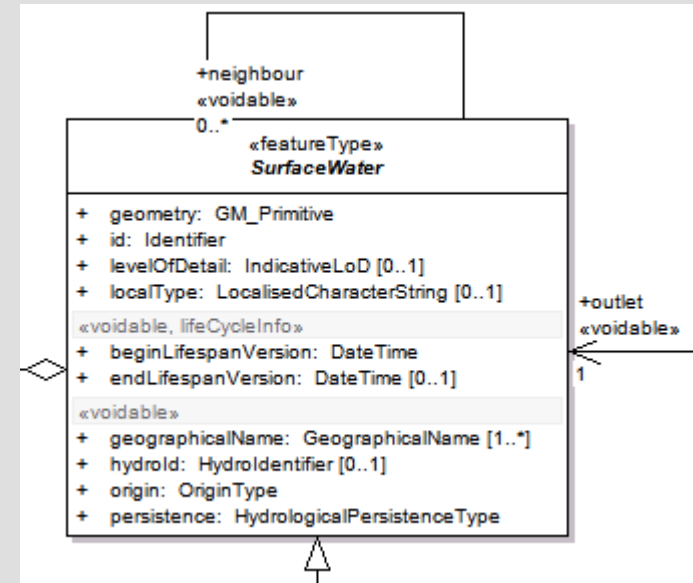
+neighbour
«voidable»
0..*

«featureType»
SurfaceWater

+ geometry: GM_Primitive
+ id: Identifier
+ levelOfDetail: IndicativeLoD [0..1]
+ localType: LocalisedCharacterString [0..1]

«voidable, lifeCycleInfo»
+ beginLifespanVersion: DateTime
+ endLifespanVersion: DateTime [0..1]

«voidable»
+ geographicalName: GeographicalName [1..*]
+ hydroId: HydroIdentifier [0..1]
+ origin: OriginType
+ persistence: HydrologicalPersistenceType

+outlet
«voidable»
1